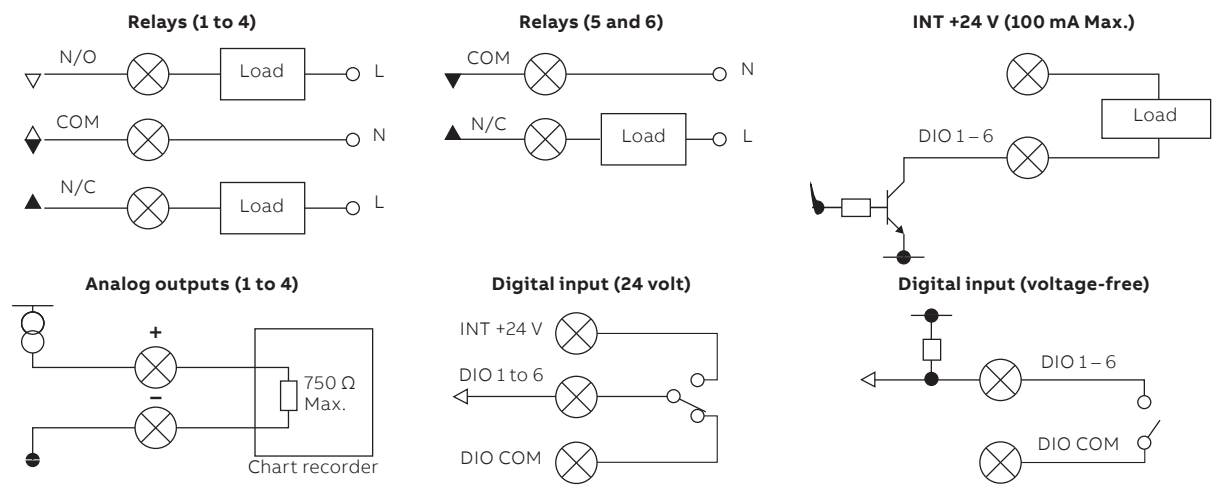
**Relays (1 to 4)**

N/O

Load

L

COM

N

N/C

Load

L

**Relays (5 and 6)**

COM

N

N/C

Load

L

**INT +24 V (100 mA Max.)**

Load

DIO 1 – 6

**Analog outputs (1 to 4)**

+

–

750 Ω Max.

Chart recorder

**Digital input (24 volt)**

INT +24 V

DIO 1 to 6

DIO COM

**Digital input (voltage-free)**

DIO 1 – 6

DIO COM